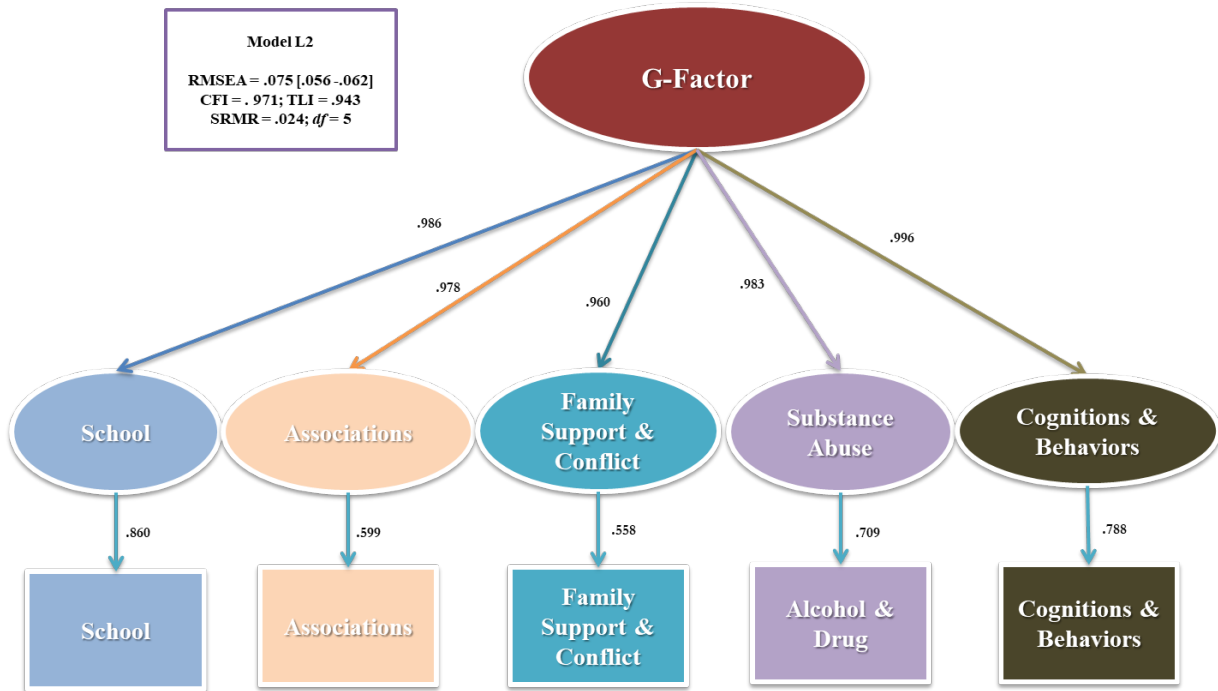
Model L2

RMSEA = .075 [.056 -.062]
CFI = . 971; TLI = .943
SRMR = .024; $df$ = 5

G-Factor

.986

.978

.960

.983

.996

School

Associations

Family Support & Conflict

Substance Abuse

Cognitions & Behaviors

.860

.599

.558

.709

.788

School

Associations

Family Support & Conflict

Alcohol & Drug

Cognitions & Behaviors